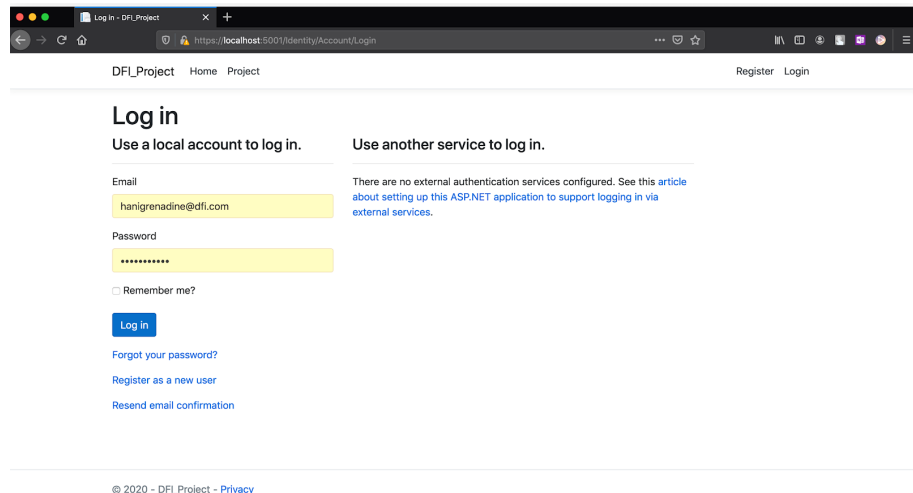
Log in - DFI_Project

https://localhost:5001/Identity/Account/Login

DFI_Project Home Project

Register Login

Log in

Use a local account to log in.

Email

hanigrenadine@dfi.com

Password

•••••••••••

Remember me?

Log in

Forgot your password?

Register as a new user

Resend email confirmation

Use another service to log in.

There are no external authentication services configured. See this article about setting up this ASP.NET application to support logging in via external services.

© 2020 - DFI_Project - Privacy